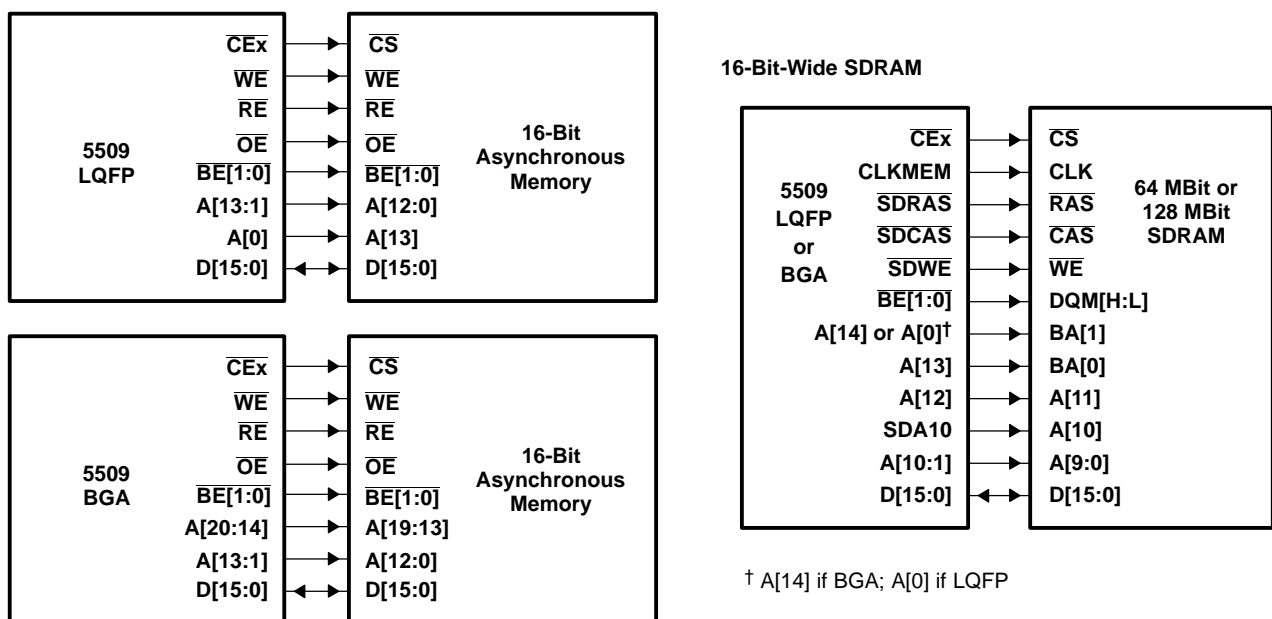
5509
LQFP

$\overline{CEx}$
$\overline{WE}$
$\overline{RE}$
$\overline{OE}$
$\overline{BE[1:0]}$
A[13:1]
A[0]
D[15:0]

$\overline{CS}$
$\overline{WE}$
$\overline{RE}$
$\overline{OE}$
$\overline{BE[1:0]}$
A[12:0]
A[13]
D[15:0]

16-Bit
Asynchronous
Memory

5509
BGA

$\overline{CEx}$
$\overline{WE}$
$\overline{RE}$
$\overline{OE}$
$\overline{BE[1:0]}$
A[20:14]
A[13:1]
D[15:0]

$\overline{CS}$
$\overline{WE}$
$\overline{RE}$
$\overline{OE}$
$\overline{BE[1:0]}$
A[19:13]
A[12:0]
D[15:0]

16-Bit
Asynchronous
Memory

16-Bit-Wide SDRAM

5509
LQFP
or
BGA

$\overline{CEx}$
CLKMEM
$\overline{SDRAS}$
$\overline{SDCAS}$
$\overline{SDWE}$
$\overline{BE[1:0]}$
A[14] or A[0]†
A[13]
A[12]
SDA10
A[10:1]
D[15:0]

$\overline{CS}$
CLK
$\overline{RAS}$
$\overline{CAS}$
$\overline{WE}$
DQM[H:L]
BA[1]
BA[0]
A[11]
A[10]
A[9:0]
D[15:0]

64 MBit or
128 MBit
SDRAM

† A[14] if BGA; A[0] if LQFP